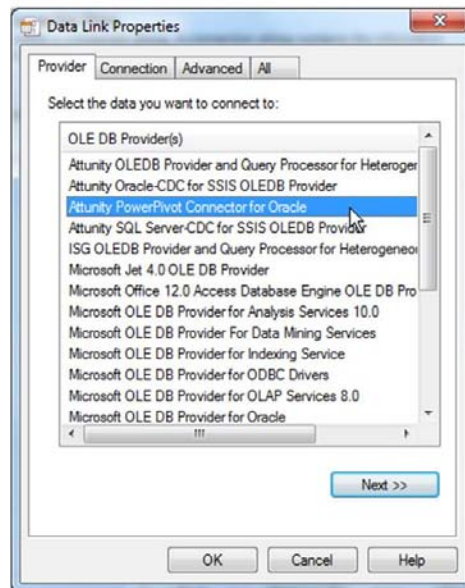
Data Link Properties

Provider | Connection | Advanced | All

Select the data you want to connect to:

OLE DB Provider(s)
Attunity OLEDB Provider and Query Processor for Heteroger
Attunity Oracle-CDC for SSIS OLEDB Provider
Attunity PowerPivot Connector for Oracle
Attunity SQL Server-CDC for SSIS OLEDB Provider
ISG OLEDB Provider and Query Processor for Heterogeneo
Microsoft Jet 4.0 OLE DB Provider
Microsoft Office 12.0 Access Database Engine OLE DB Pro
Microsoft OLE DB Provider for Analysis Services 10.0
Microsoft OLE DB Provider For Data Mining Services
Microsoft OLE DB Provider for Indexing Service
Microsoft OLE DB Provider for ODBC Drivers
Microsoft OLE DB Provider for OLAP Services 8.0
Microsoft OLE DB Provider for Oracle

Next >>

OK | Cancel | Help